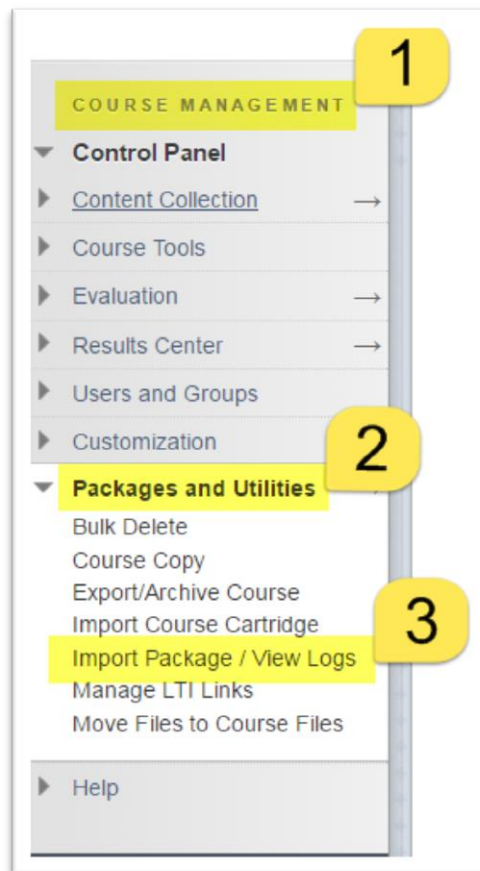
COURSE MANAGEMENT

1

Control Panel

Content Collection →

Course Tools

Evaluation →

Results Center →

Users and Groups

Customization

2

Packages and Utilities

Bulk Delete

Course Copy

Export/Archive Course

Import Course Cartridge

3

Import Package / View Logs

Manage LTI Links

Move Files to Course Files

Help